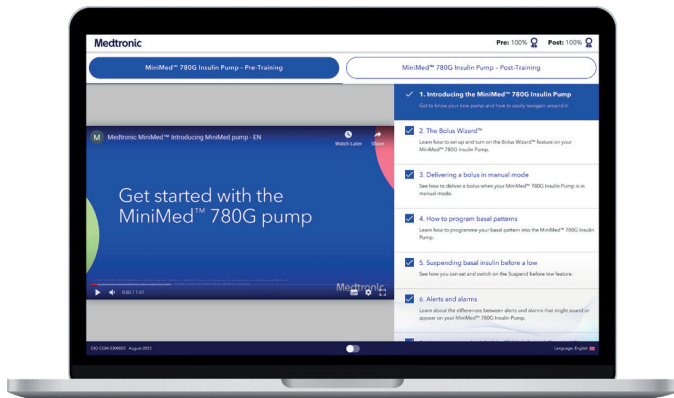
Medtronic

Pre: 100% Post: 100%

MiniMed™ 780G Insulin Pump - Pre-Training

MiniMed™ 780G Insulin Pump - Post-Training

M Medtronic MiniMed™ Introducing MiniMed pump - EN

Watch Later Share

Get started with the MiniMed™ 780G pump

Medtronic

0:02 / 1:51

1. Introducing the MiniMed™ 780G Insulin Pump
Get to know your new pump and how to easily navigate around it.

2. The Bolus Wizard™
Learn how to set up and turn on the Bolus Wizard™ feature on your MiniMed™ 780G Insulin Pump.

3. Delivering a bolus in manual mode
See how to deliver a bolus when your MiniMed™ 780G Insulin Pump is in manual mode.

4. How to program basal patterns
Learn how to programme your basal pattern into the MiniMed™ 780G Insulin Pump.

5. Suspending basal insulin before a low
See how you can set and switch on the Suspend before low feature.

6. Alerts and alarms
Learn about the differences between alerts and alarms that might sound or appear on your MiniMed™ 780G Insulin Pump.

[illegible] August 2023

Language: English